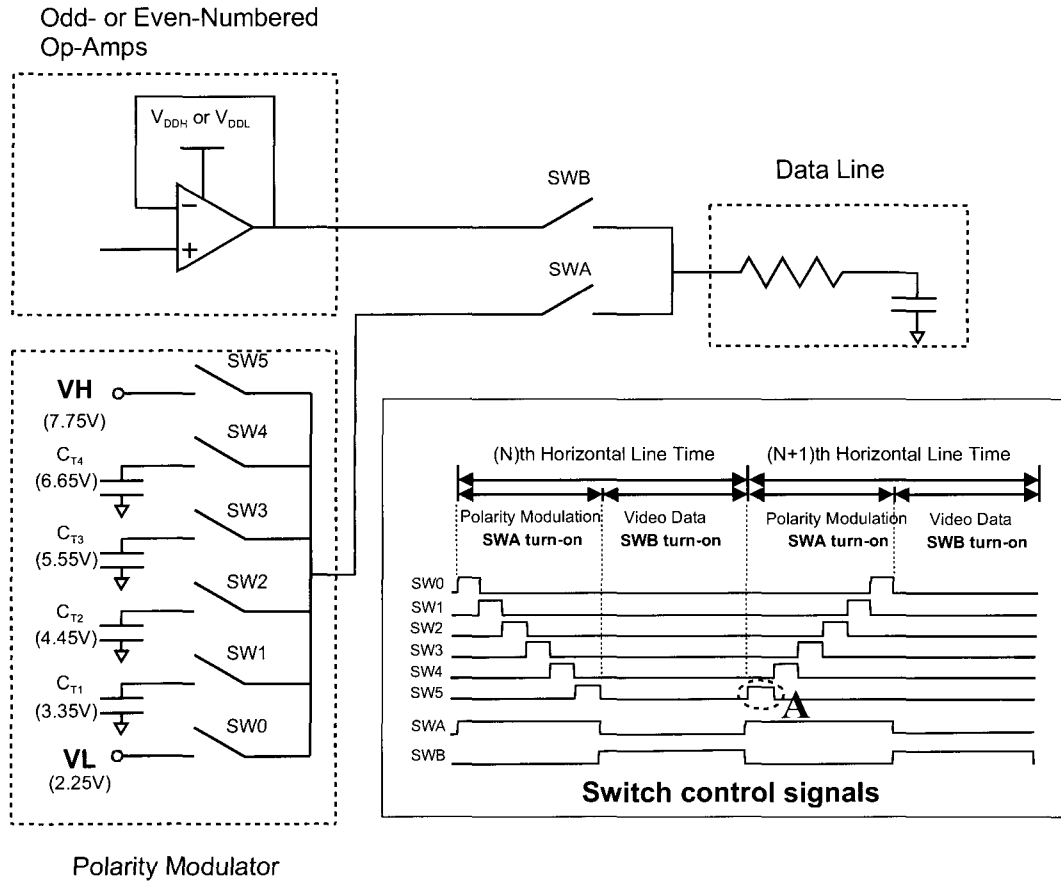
Odd- or Even-Numbered Op-Amps

$V_{DDH}$ or $V_{DDL}$

−

+

SWB

SWA

Data Line

SW5

VH

(7.75V)

SW4

$C_{T4}$

(6.65V)

SW3

$C_{T3}$

(5.55V)

SW2

$C_{T2}$

(4.45V)

SW1

$C_{T1}$

(3.35V)

SW0

VL

(2.25V)

Polarity Modulator

(N)th Horizontal Line Time

(N+1)th Horizontal Line Time

Polarity Modulation **SWA turn-on**

Video Data **SWB turn-on**

Polarity Modulation **SWA turn-on**

Video Data **SWB turn-on**

SW0

SW1

SW2

SW3

SW4

SW5

A

SWA

SWB

**Switch control signals**